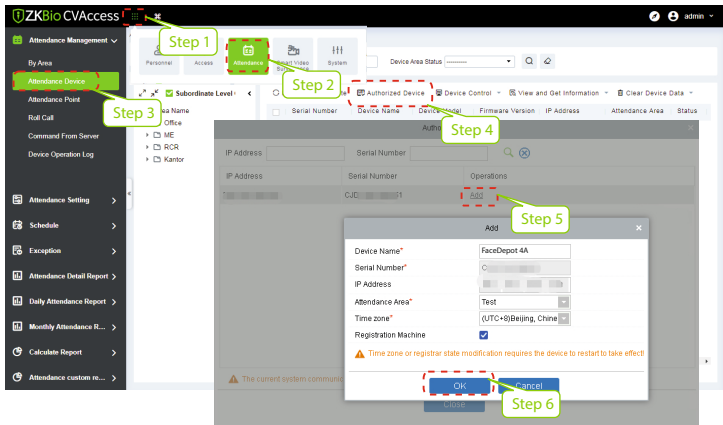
ZKBio CVAccess

admin

Step 1

Attendance Management

Personnel

Access

Attendance

Smart Video Surveillance

System

By Area

Attendance Device

Attendance Point

Roll Call

Command From Server

Device Operation Log

Step 2

Step 3

Device Area Status -----------

Subordinate Level

Area Name

Office

ME

RCR

Kantor

Authorized Device

Device Control

View and Get Information

Clear Device Data

Serial Number

Device Name

Device Model

Firmware Version

IP Address

Attendance Area

Status

Step 4

IP Address

Serial Number

IP Address

Serial Number

Operations

CJD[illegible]51

Add

Step 5

Attendance Setting

Schedule

Exception

Attendance Detail Report

Daily Attendance Report

Monthly Attendance R...

Calculate Report

Attendance custom re...

Add

Device Name*

FaceDepot 4A

Serial Number*

C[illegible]

IP Address

Attendance Area*

Test

Time zone*

(UTC+8)Beijing, Chine

Registration Machine

Time zone or registrar state modification requires the device to restart to take effect!

The current system communi

OK

Cancel

Close

Step 6